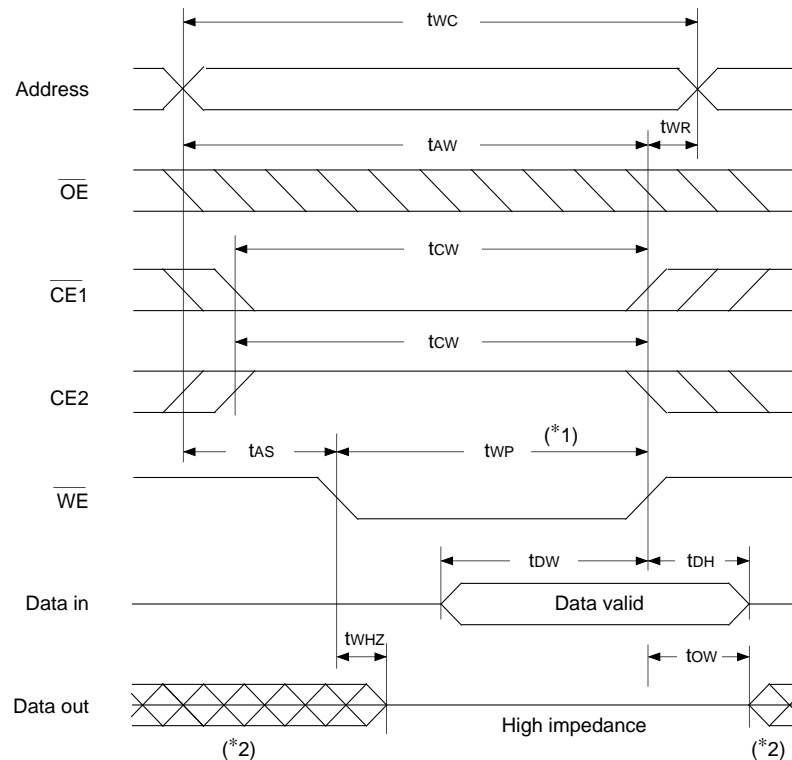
$t_{WC}$

Address

$t_{WR}$

$t_{AW}$

$\overline{OE}$

$t_{CW}$

$\overline{CE1}$

$t_{CW}$

CE2

$t_{AS}$

$t_{WP}$

(*1)

$\overline{WE}$

$t_{DW}$

$t_{DH}$

Data in

Data valid

$t_{WHZ}$

$t_{OW}$

Data out

High impedance

(*2)

(*2)